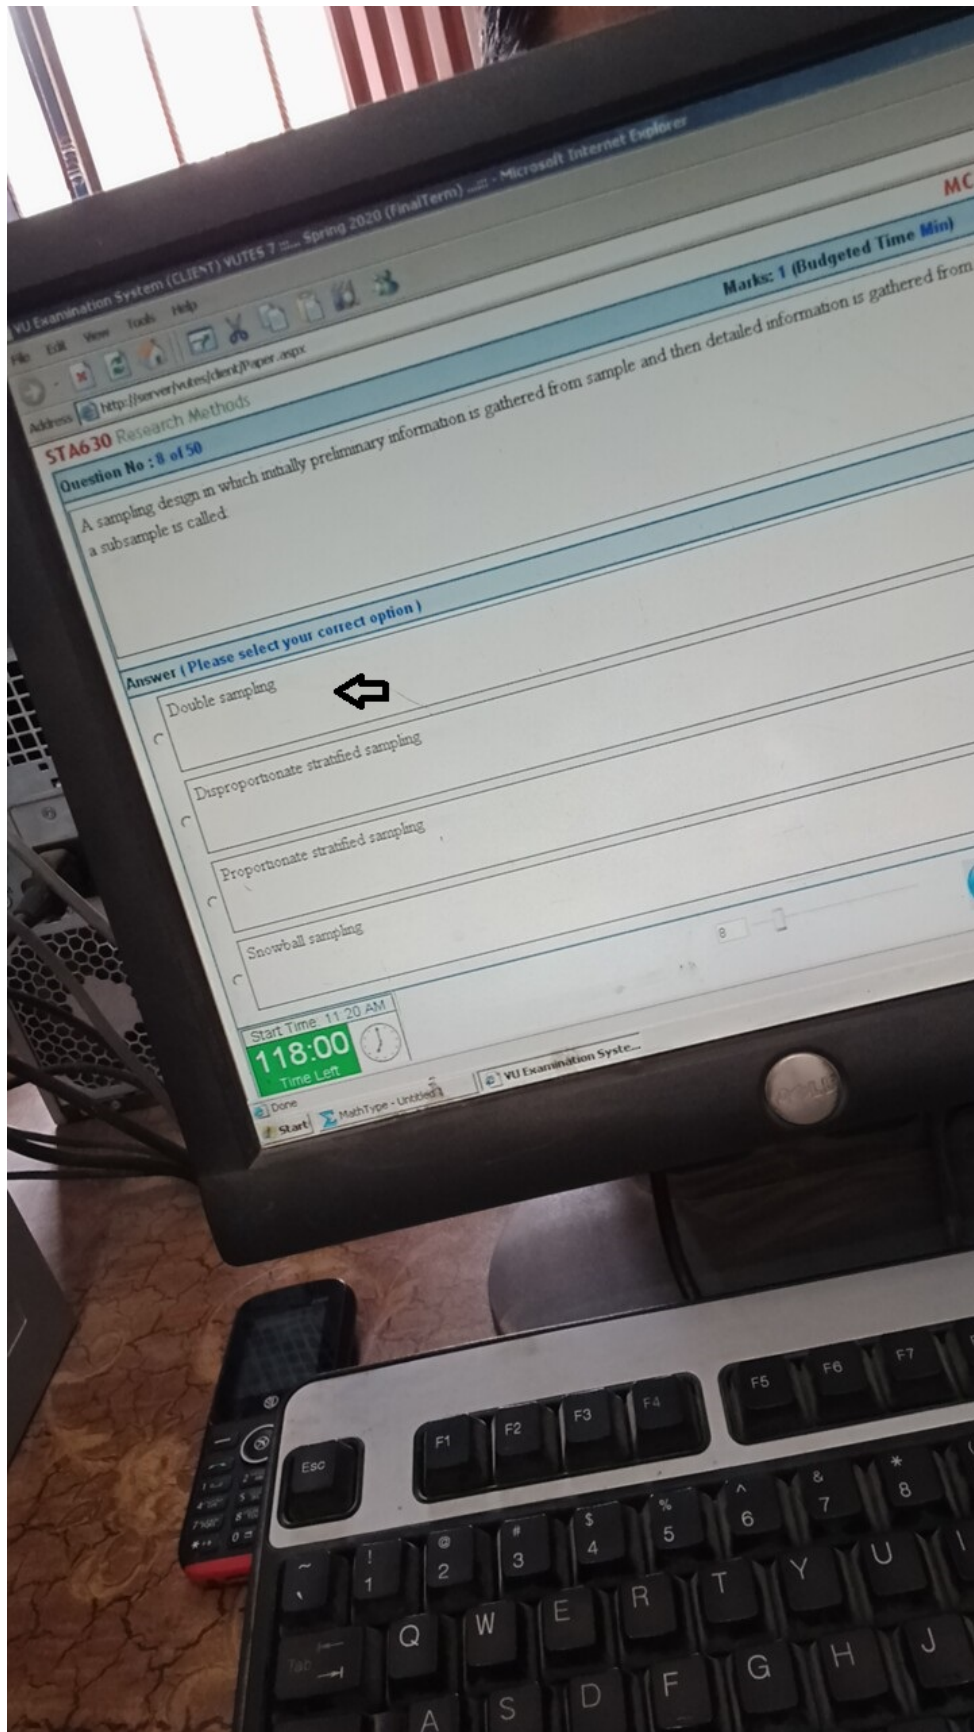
VU Examination System (CLIENT) VUTES 7 ::: Spring 2020 (FinalTerm) ::: - Microsoft Internet Explorer

File Edit View Tools Help

Address http://server/vutes/client/Paper.aspx

STA630 Research Methods

MC

Question No : 8 of 50

Marks: 1 (Budgeted Time Min)

A sampling design in which initially preliminary information is gathered from sample and then detailed information is gathered from a subsample is called:

Answer ( Please select your correct option )

Double sampling

Disproportionate stratified sampling

Proportionate stratified sampling

Snowball sampling

8

Start Time 11:20 AM

118:00

Time Left

Done

Start

MathType - Untitled

VU Examination Syste...

Esc F1 F2 F3 F4 F5 F6 F7

~ ` ! 1 @ 2 # 3 $ 4 % 5 ^ 6 & 7 * 8

Tab Q W E R T Y U

A S D F G H J